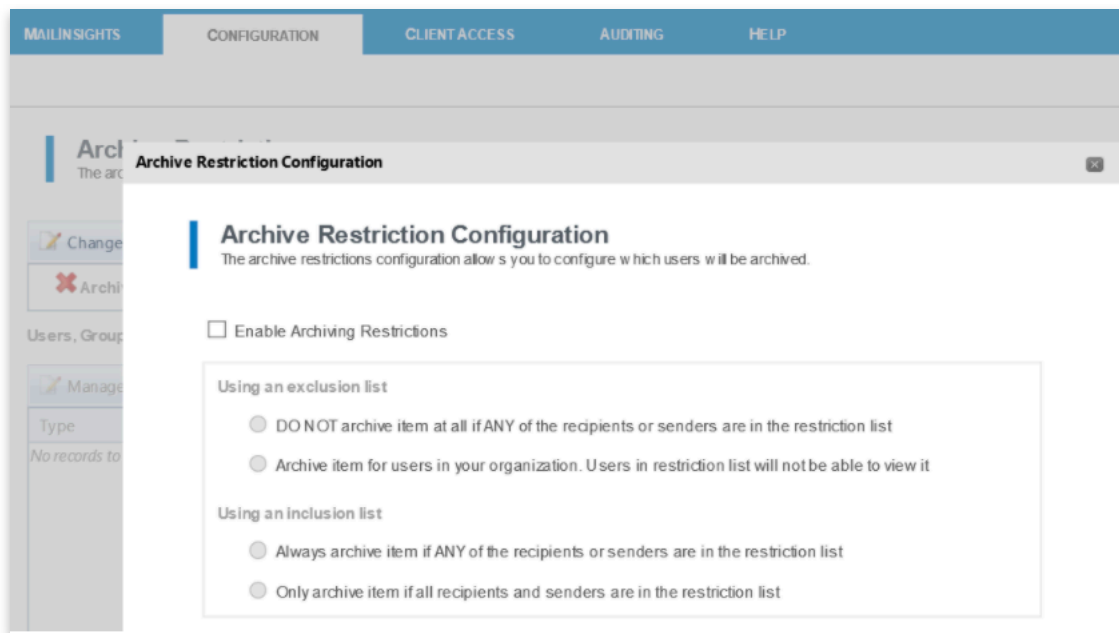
MAILINSIGHTS CONFIGURATION CLIENT ACCESS AUDITING HELP

Arch
The arc

Change

Archi

Users, Grou

Manage

Type

No records to

Archive Restriction Configuration

Archive Restriction Configuration
The archive restrictions configuration allow s you to configure w hich users w ill be archived.

Enable Archiving Restrictions

Using an exclusion list

DO NOT archive item at all if ANY of the recipients or senders are in the restriction list

Archive item for users in your organization. Users in restriction list will not be able to view it

Using an inclusion list

Always archive item if ANY of the recipients or senders are in the restriction list

Only archive item if all recipients and senders are in the restriction list